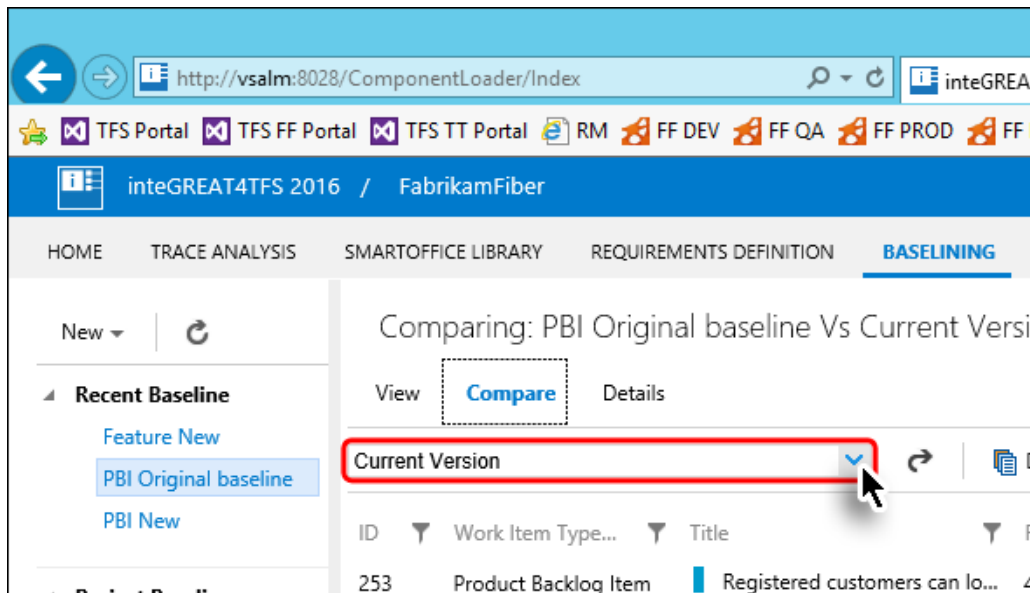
http://vsalm:8028/ComponentLoader/Index

inteGREA

TFS Portal TFS FF Portal TFS TT Portal RM FF DEV FF QA FF PROD FF

inteGREAT4TFS 2016 / FabrikamFiber

HOME TRACE ANALYSIS SMARTOFFICE LIBRARY REQUIREMENTS DEFINITION BASELINING

New

Recent Baseline

Feature New

PBI Original baseline

PBI New

Comparing: PBI Original baseline Vs Current Versi

View Compare Details

Current Version

| ID | Work Item Type... | Title |
|---|---|---|
| 253 | Product Backlog Item | Registered customers can lo... |